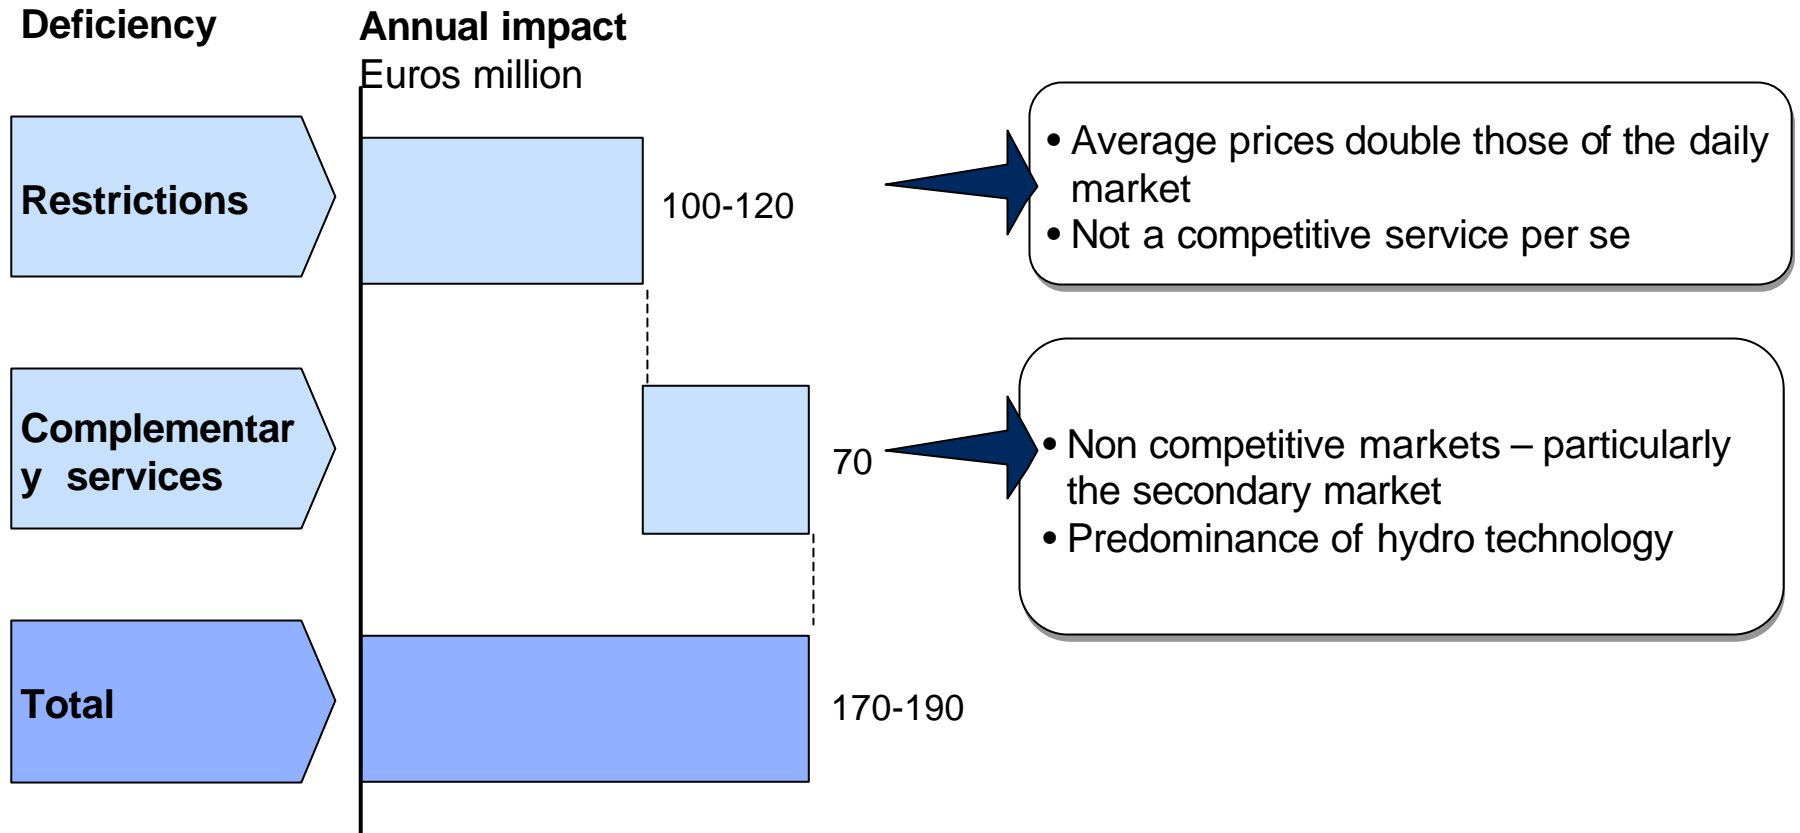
Deficiency

Annual impact
Euros million

Restrictions

100-120

• Average prices double those of the daily market
• Not a competitive service per se

Complementary services

70

• Non competitive markets – particularly the secondary market
• Predominance of hydro technology

Total

170-190